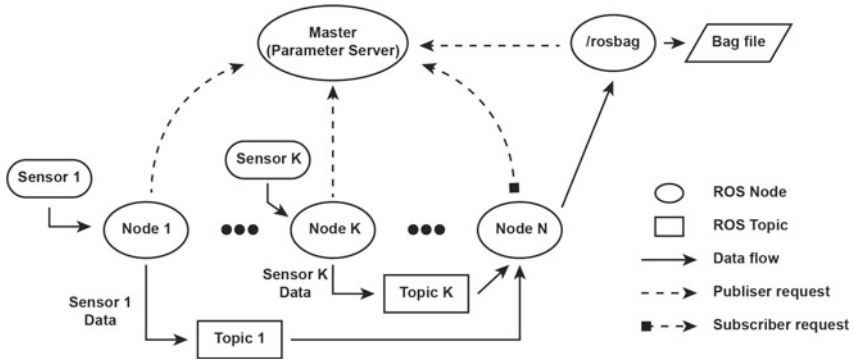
Master
(Parameter Server)

/rosbag

Bag file

Sensor 1

Sensor K

Node 1

Node K

Node N

Sensor K
Data

Topic K

Sensor 1
Data

Topic 1

ROS Node

ROS Topic

Data flow

Publiser request

Subscriber request